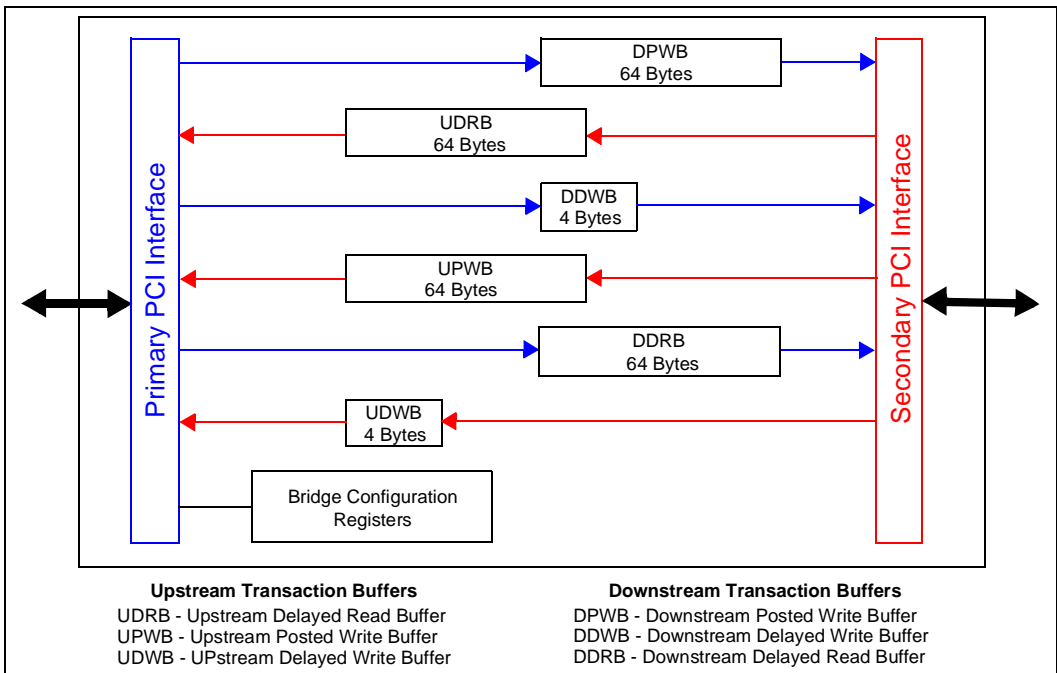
Primary PCI Interface

DPWB
64 Bytes

UDRB
64 Bytes

DDWB
4 Bytes

UPWB
64 Bytes

DDRB
64 Bytes

UDWB
4 Bytes

Bridge Configuration Registers

Secondary PCI Interface

Upstream Transaction Buffers
UDRB - Upstream Delayed Read Buffer
UPWB - Upstream Posted Write Buffer
UDWB - UPstream Delayed Write Buffer

Downstream Transaction Buffers
DPWB - Downstream Posted Write Buffer
DDWB - Downstream Delayed Write Buffer
DDRB - Downstream Delayed Read Buffer